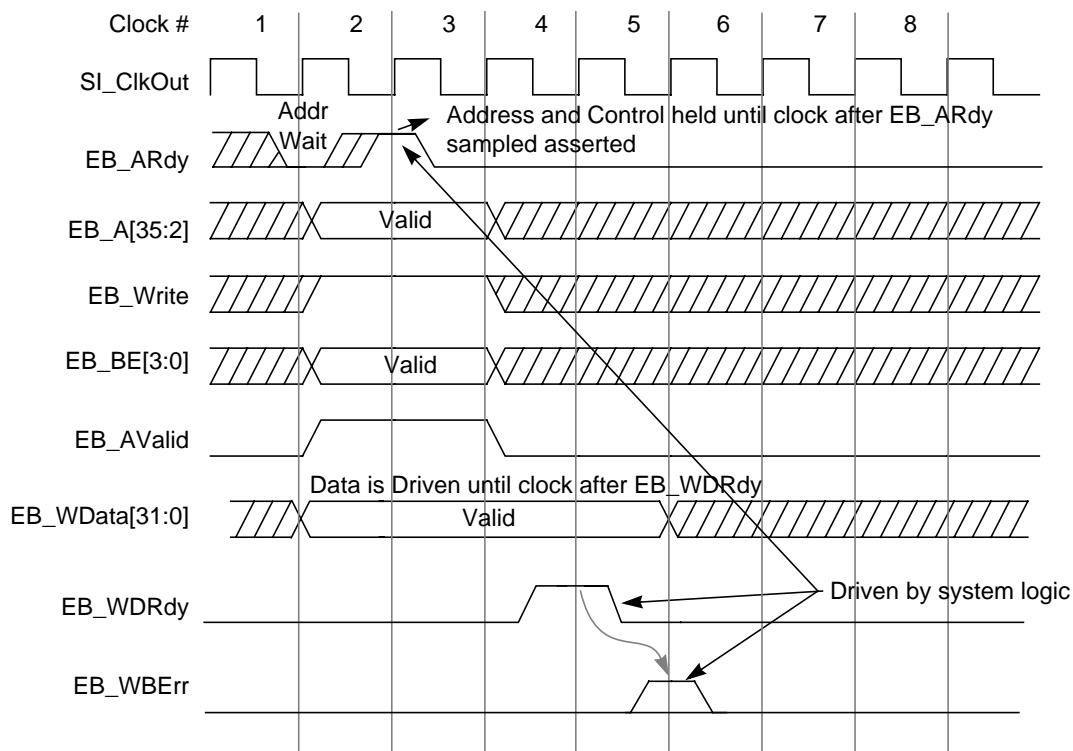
Clock # 1 2 3 4 5 6 7 8

SI_ClkOut

Addr Wait

Address and Control held until clock after EB_ARdy sampled asserted

EB_ARdy

EB_A[35:2]

Valid

EB_Write

EB_BE[3:0]

Valid

EB_AValid

Data is Driven until clock after EB_WDRdy

EB_WData[31:0]

Valid

EB_WDRdy

Driven by system logic

EB_WBErr